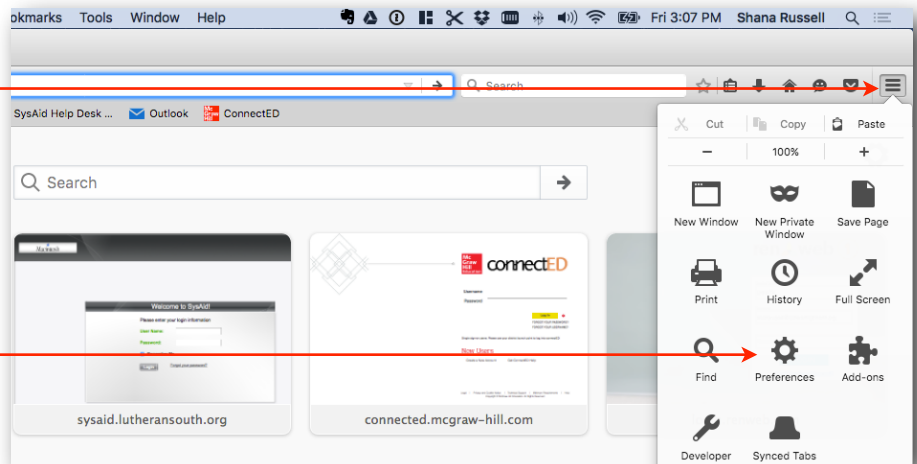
okmarks Tools Window Help

Fri 3:07 PM Shana Russell

Search

SysAid Help Desk ... Outlook ConnectED

Search

Welcome to SysAid!

Please enter your login information

User Name:

Password:

Forgot your password?

sysaid.lutheransouth.org

connectED

New Users

connected.mcgraw-hill.com

Cut Copy Paste

− 100% +

New Window

New Private Window

Save Page

Print

History

Full Screen

Find

Preferences

Add-ons

Developer

Synced Tabs